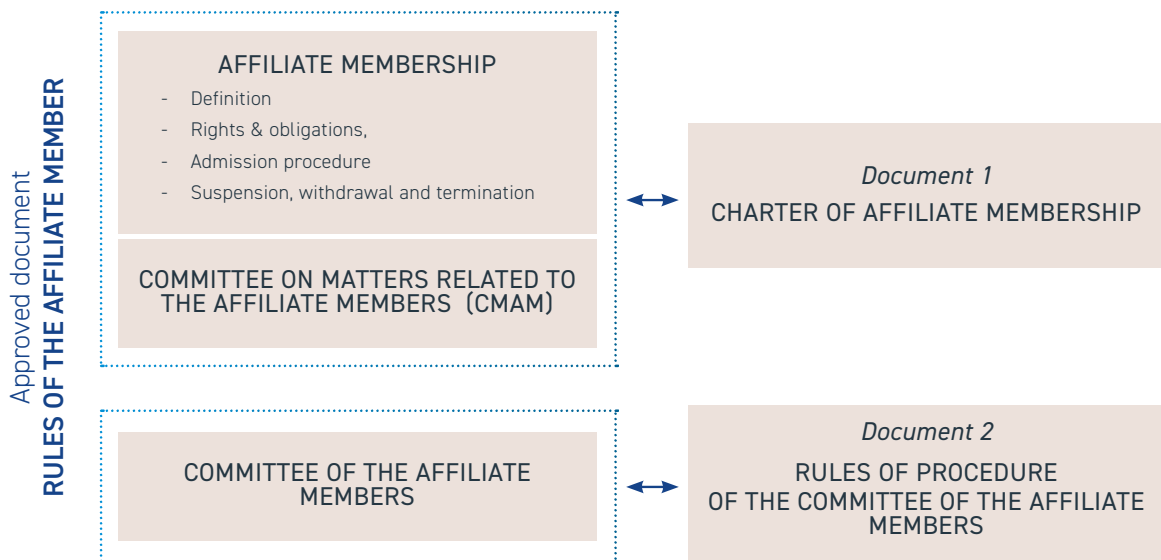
Approved document
RULES OF THE AFFILIATE MEMBER

AFFILIATE MEMBERSHIP
- Definition
- Rights & obligations,
- Admission procedure
- Suspension, withdrawal and termination

COMMITTEE ON MATTERS RELATED TO THE AFFILIATE MEMBERS (CMAM)

Document 1
CHARTER OF AFFILIATE MEMBERSHIP

COMMITTEE OF THE AFFILIATE MEMBERS

Document 2
RULES OF PROCEDURE OF THE COMMITTEE OF THE AFFILIATE MEMBERS